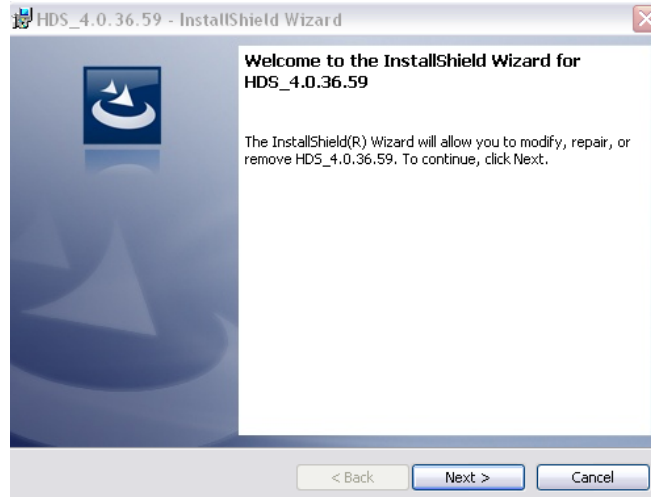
HDS_4.0.36.59 - InstallShield Wizard

Welcome to the InstallShield Wizard for HDS_4.0.36.59

The InstallShield(R) Wizard will allow you to modify, repair, or remove HDS_4.0.36.59. To continue, click Next.

< Back
Next >
Cancel